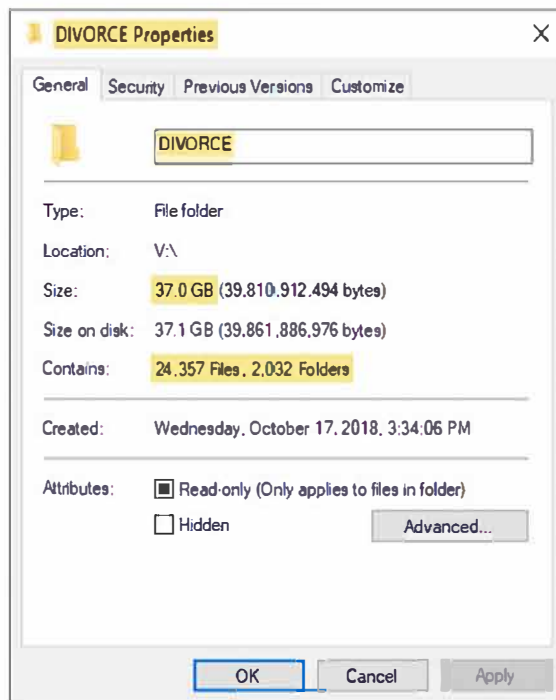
DIVORCE Properties

×

General | Security | Previous Versions | Customize

DIVORCE

Type: File folder

Location: V:\

Size: 37.0 GB (39.810,912,494 bytes)

Size on disk: 37.1 GB (39,861,886,976 bytes)

Contains: 24,357 Files, 2,032 Folders

Created: Wednesday, October 17, 2018, 3:34:06 PM

Attributes: Read-only (Only applies to files in folder)

Hidden

Advanced...

OK | Cancel | Apply